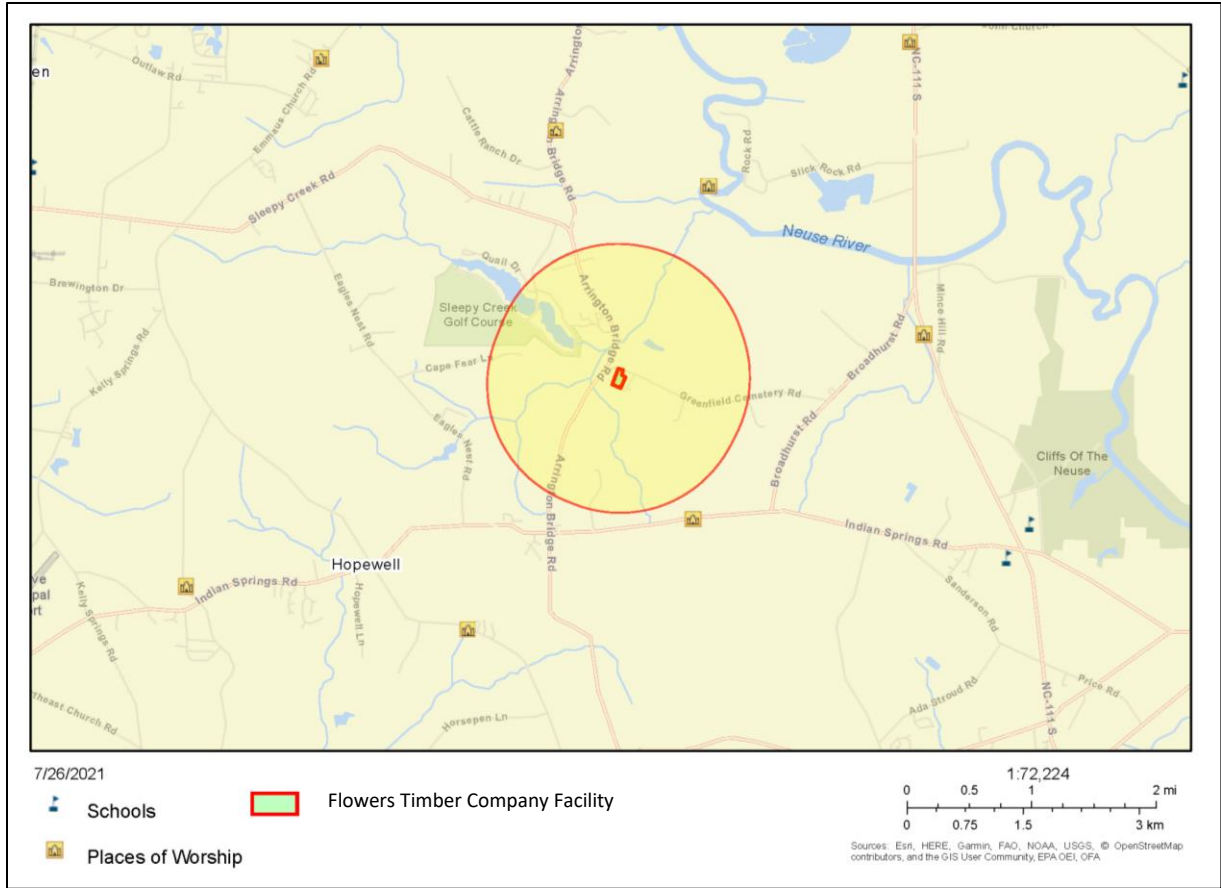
en
Outlaw Rd
Emmaus Church Rd
Arrington Bridge Rd
Cattle Ranch Dr
Arrington Bridge Rd
NC-111-S
Rock Rd
Slick Rock Rd
Sleepy Creek Rd
Neuse River
Quail Dr
Brewington Dr
Eagles Nest Rd
Sleepy Creek Golf Course
Arrington Bridge Rd
Mince Hill Rd
Broadhurst Rd
Kelly Springs Rd
Cape Fear Ln
Greenfield Cemetery Rd
Broadhurst Rd
Eagles Nest Rd
Arrington Bridge Rd
Cliffs Of The Neuse
Indian Springs Rd
Hopewell
Indian Springs Rd
Kelly Springs Rd
Hopewell Ln
Sanderson Rd
Price Rd
Ada Stroud Rd
NC-111-S
theast Church Rd
Horsepen Ln
ve
pal
rt

7/26/2021
Schools
Places of Worship
Flowers Timber Company Facility

1:72,224
0 0.5 1 2 mi
0 0.75 1.5 3 km
Sources: Esri, HERE, Garmin, FAO, NOAA, USGS, © OpenStreetMap contributors, and the GIS User Community, EPA OEI, OFA